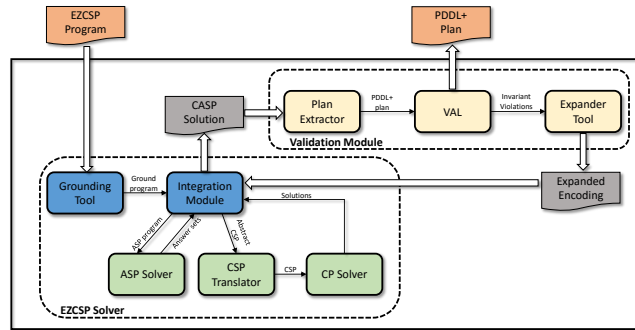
EZCSP Program

PDDL+ Plan

CASP Solution

Plan Extractor

PDDL+ plan

VAL

Invariant Violations

Expander Tool

Validation Module

Grounding Tool

Ground program

Integration Module

Expanded Encoding

Solutions

ASP program

Answer sets

Abstract CSP

ASP Solver

CSP Translator

CSP

CP Solver

EZCSP Solver